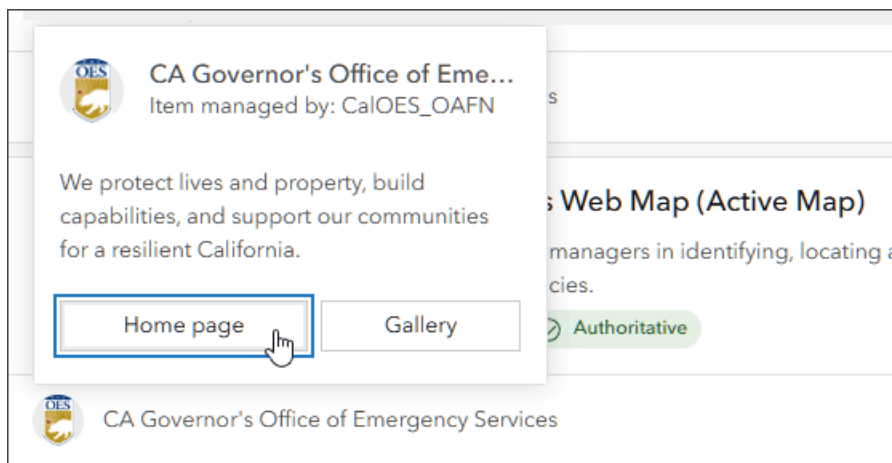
OES

CA Governor's Office of Eme...
Item managed by: CalOES_OAFN

s

We protect lives and property, build capabilities, and support our communities for a resilient California.

s Web Map (Active Map)

managers in identifying, locating a

cies.

Home page

Gallery

Authoritative

OES

CA Governor's Office of Emergency Services